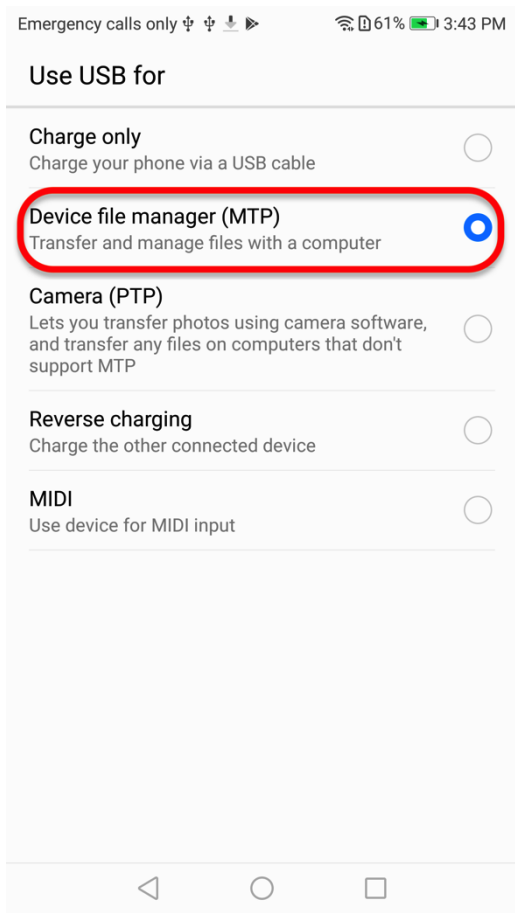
Emergency calls only 61% 3:43 PM

Use USB for

Charge only
Charge your phone via a USB cable

Device file manager (MTP)
Transfer and manage files with a computer

Camera (PTP)
Lets you transfer photos using camera software, and transfer any files on computers that don't support MTP

Reverse charging
Charge the other connected device

MIDI
Use device for MIDI input